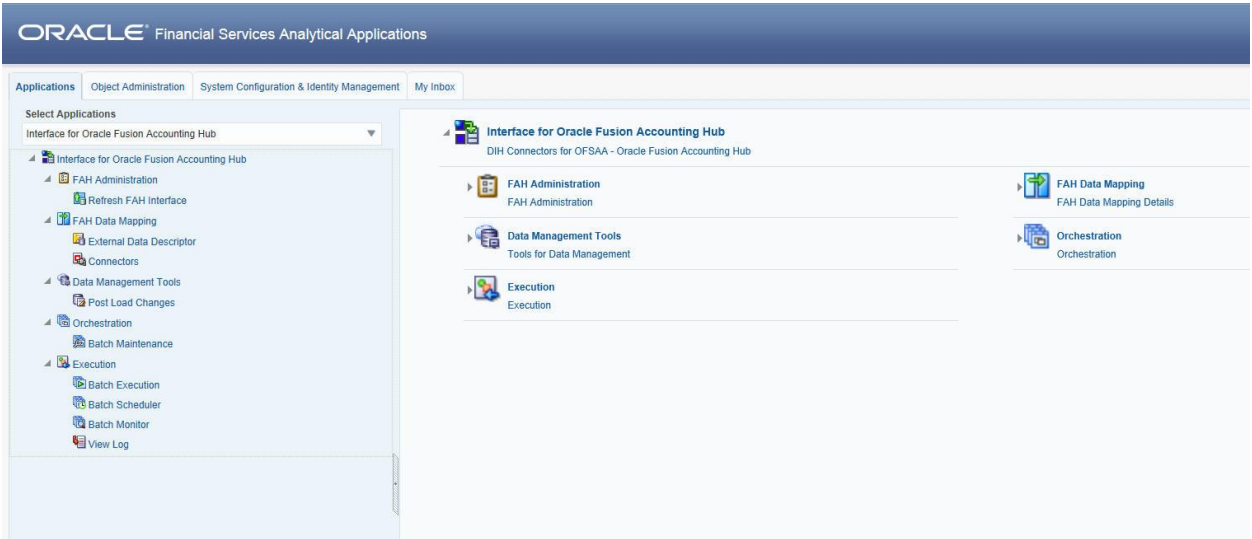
ORACLE® Financial Services Analytical Applications

Applications | Object Administration | System Configuration & Identity Management | My Inbox

Select Applications

Interface for Oracle Fusion Accounting Hub

Interface for Oracle Fusion Accounting Hub
FAH Administration
Refresh FAH Interface
FAH Data Mapping
External Data Descriptor
Connectors
Data Management Tools
Post Load Changes
Orchestration
Batch Maintenance
Execution
Batch Execution
Batch Scheduler
Batch Monitor
View Log

Interface for Oracle Fusion Accounting Hub
DIH Connectors for OFSAA - Oracle Fusion Accounting Hub

FAH Administration
FAH Administration

Data Management Tools
Tools for Data Management

Execution
Execution

FAH Data Mapping
FAH Data Mapping Details

Orchestration
Orchestration